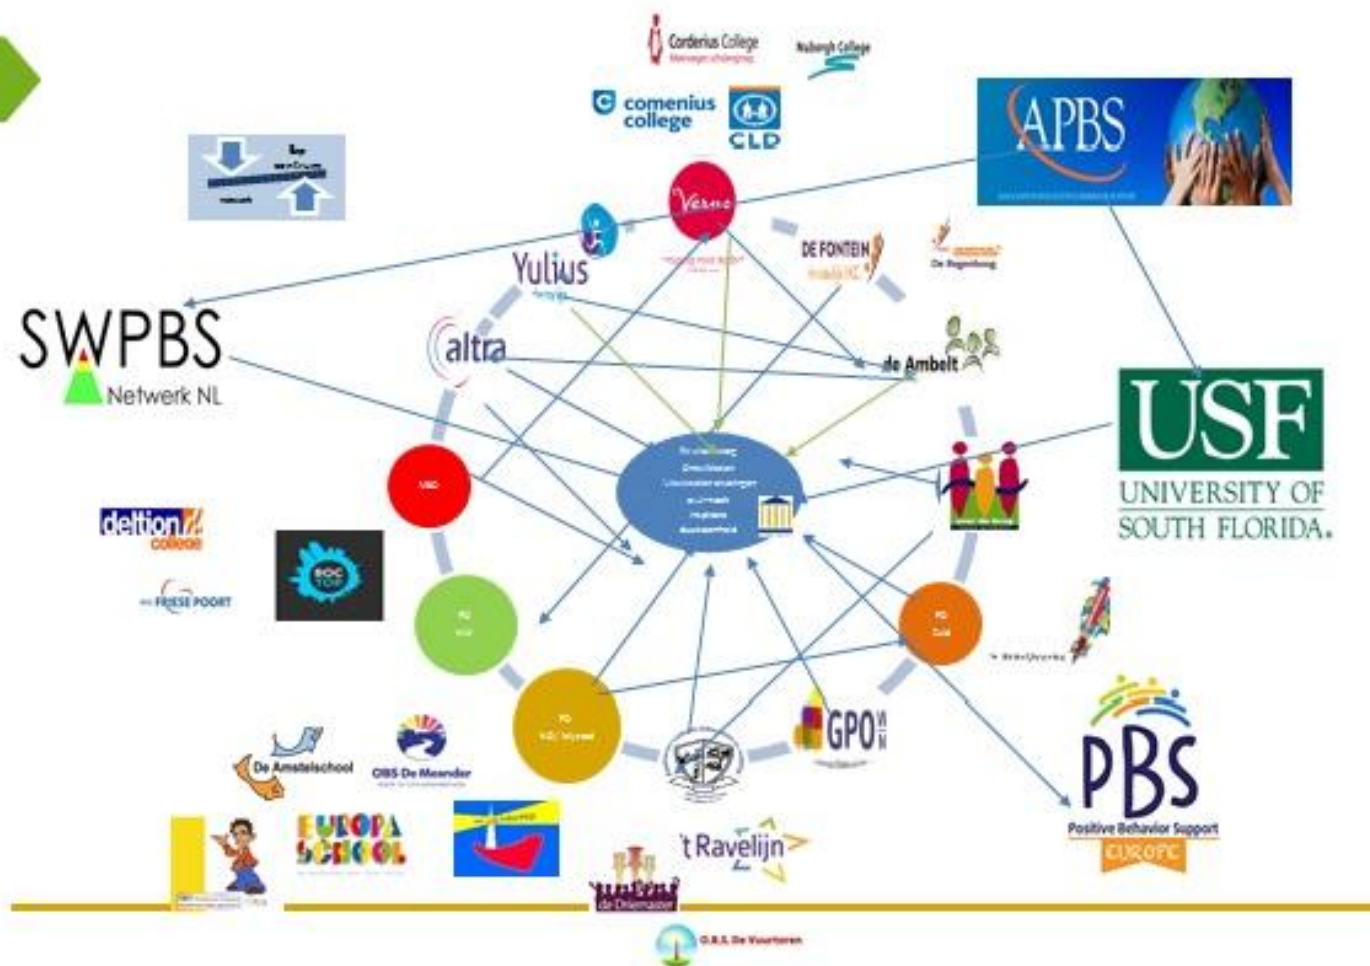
Cordeius College

Nuborgh College

comenius college

CLD

APBS

SWPBS
Netwerk NL

Yulius

Verso

DE FONTEIN

altra

de Ambelt

USF
UNIVERSITY OF
SOUTH FLORIDA.

deltion college

FRIESE POORT

VSO

PO

PO

PO

GPO

PBS
Positive Behavior Support
EUROPE

De Amstelschool

OBS De Meander

EUROPA SCHOOL

't Ravelijn

de Driemaster

O.B.S. De Vuurtoren